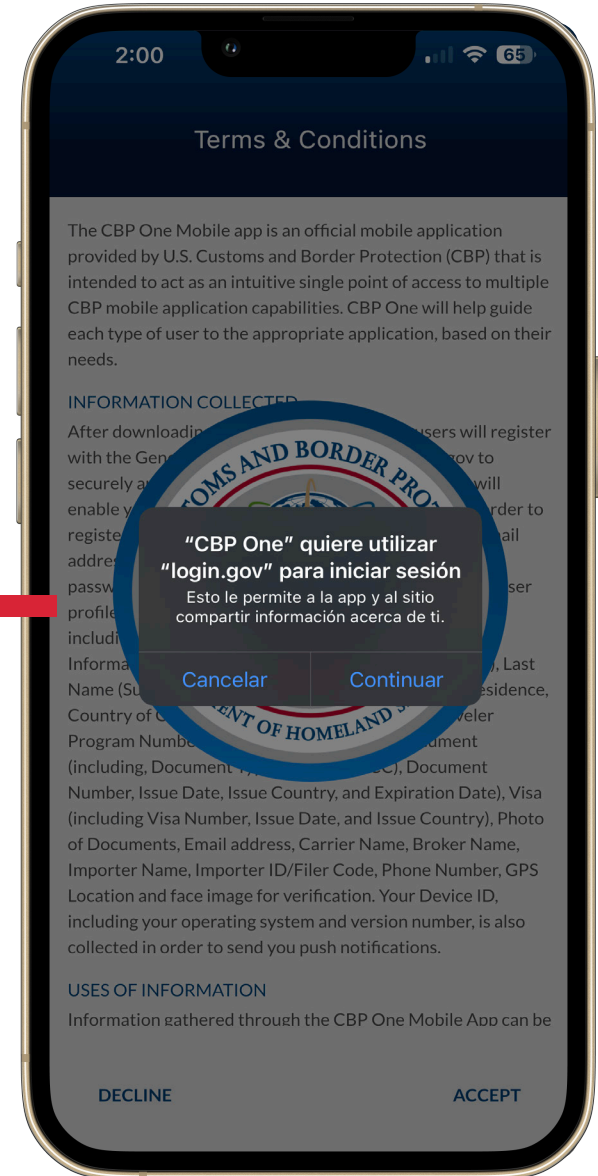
2:00

65

Terms & Conditions

The CBP One Mobile app is an official mobile application provided by U.S. Customs and Border Protection (CBP) that is intended to act as an intuitive single point of access to multiple CBP mobile application capabilities. CBP One will help guide each type of user to the appropriate application, based on their needs.

INFORMATION COLLECTED

After downloadi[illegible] users will register with the Gen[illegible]gov to securely a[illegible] will enable y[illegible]order to registe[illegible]ail addre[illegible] passw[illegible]ser profile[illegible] includi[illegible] Informa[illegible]), Last Name (Su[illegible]esidence, Country of C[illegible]veler Program Numbe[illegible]ument (including, Document T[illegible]C), Document Number, Issue Date, Issue Country, and Expiration Date), Visa (including Visa Number, Issue Date, and Issue Country), Photo of Documents, Email address, Carrier Name, Broker Name, Importer Name, Importer ID/Filer Code, Phone Number, GPS Location and face image for verification. Your Device ID, including your operating system and version number, is also collected in order to send you push notifications.

USES OF INFORMATION

Information gathered through the CBP One Mobile App can be

TOMS AND BORDER PRO

ENT OF HOMELAND S

"CBP One" quiere utilizar "login.gov" para iniciar sesión

Esto le permite a la app y al sitio compartir información acerca de ti.

Cancelar

Continuar

DECLINE

ACCEPT